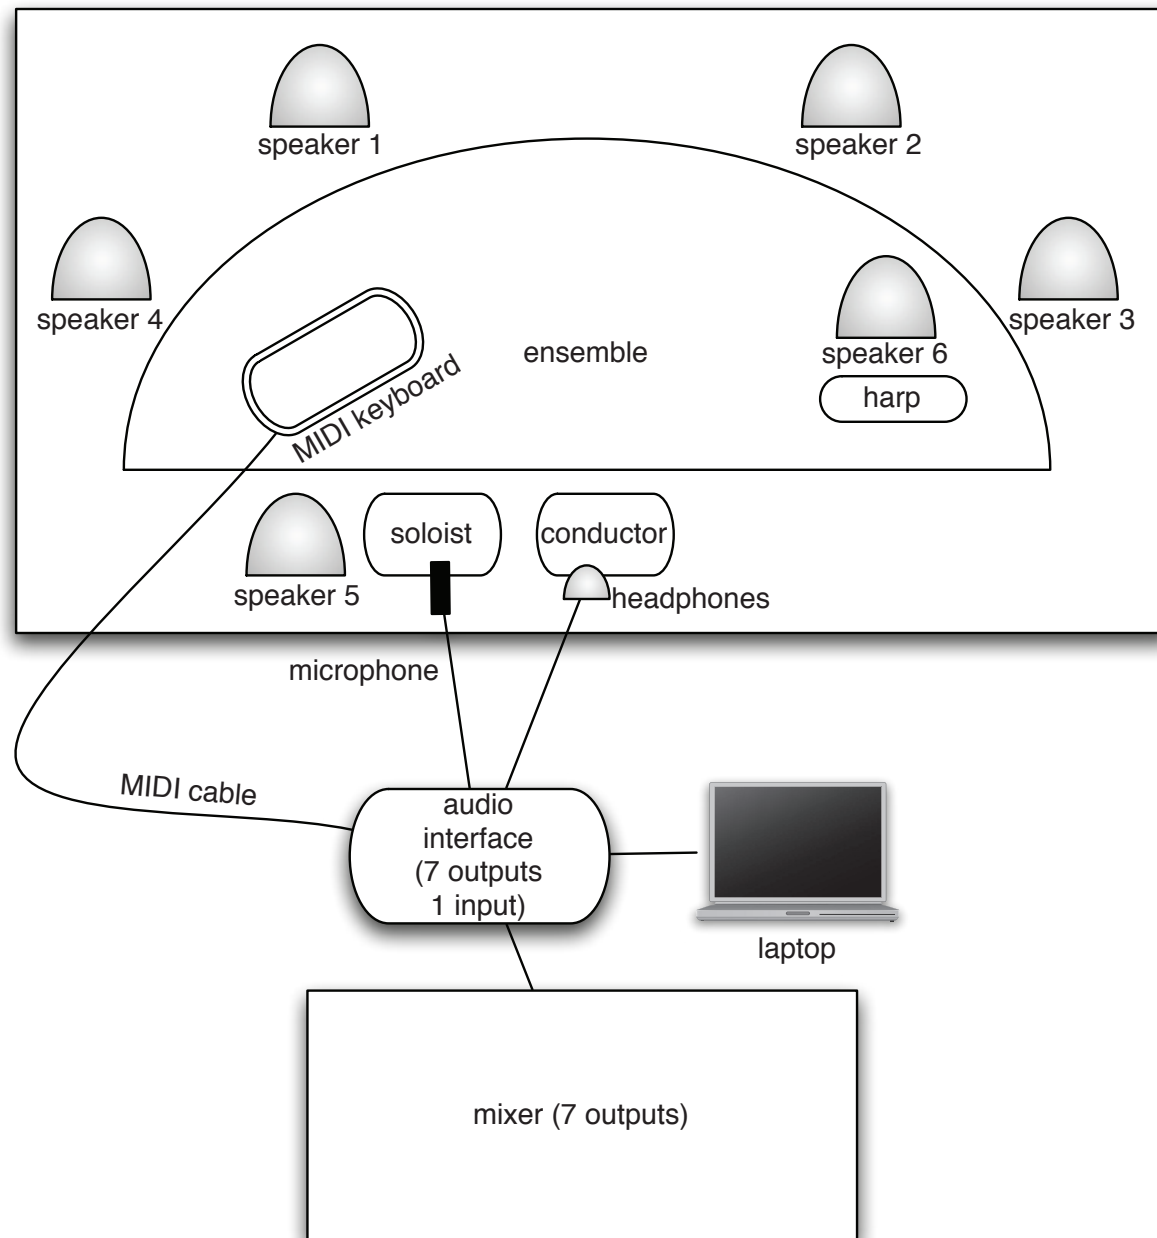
speaker 1

speaker 2

speaker 4

speaker 3

ensemble

speaker 6

harp

MIDI keyboard

soloist

conductor

speaker 5

headphones

microphone

MIDI cable

audio interface (7 outputs 1 input)

laptop

mixer (7 outputs)